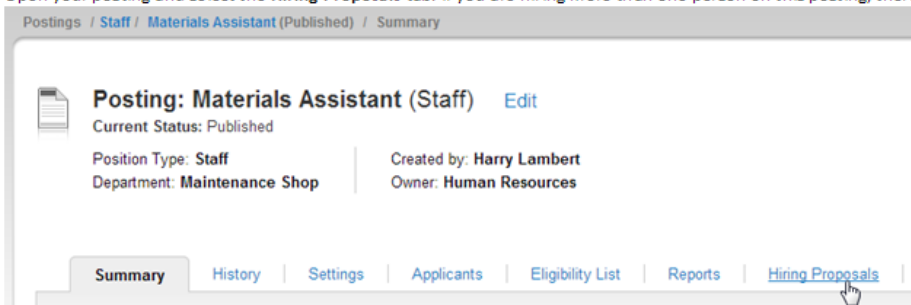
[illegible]

Postings / Staff / Materials Assistant (Published) / Summary

Posting: Materials Assistant (Staff) Edit

Current Status: Published

Position Type: Staff
Department: Maintenance Shop

Created by: Harry Lambert
Owner: Human Resources

Summary | History | Settings | Applicants | Eligibility List | Reports | Hiring Proposals